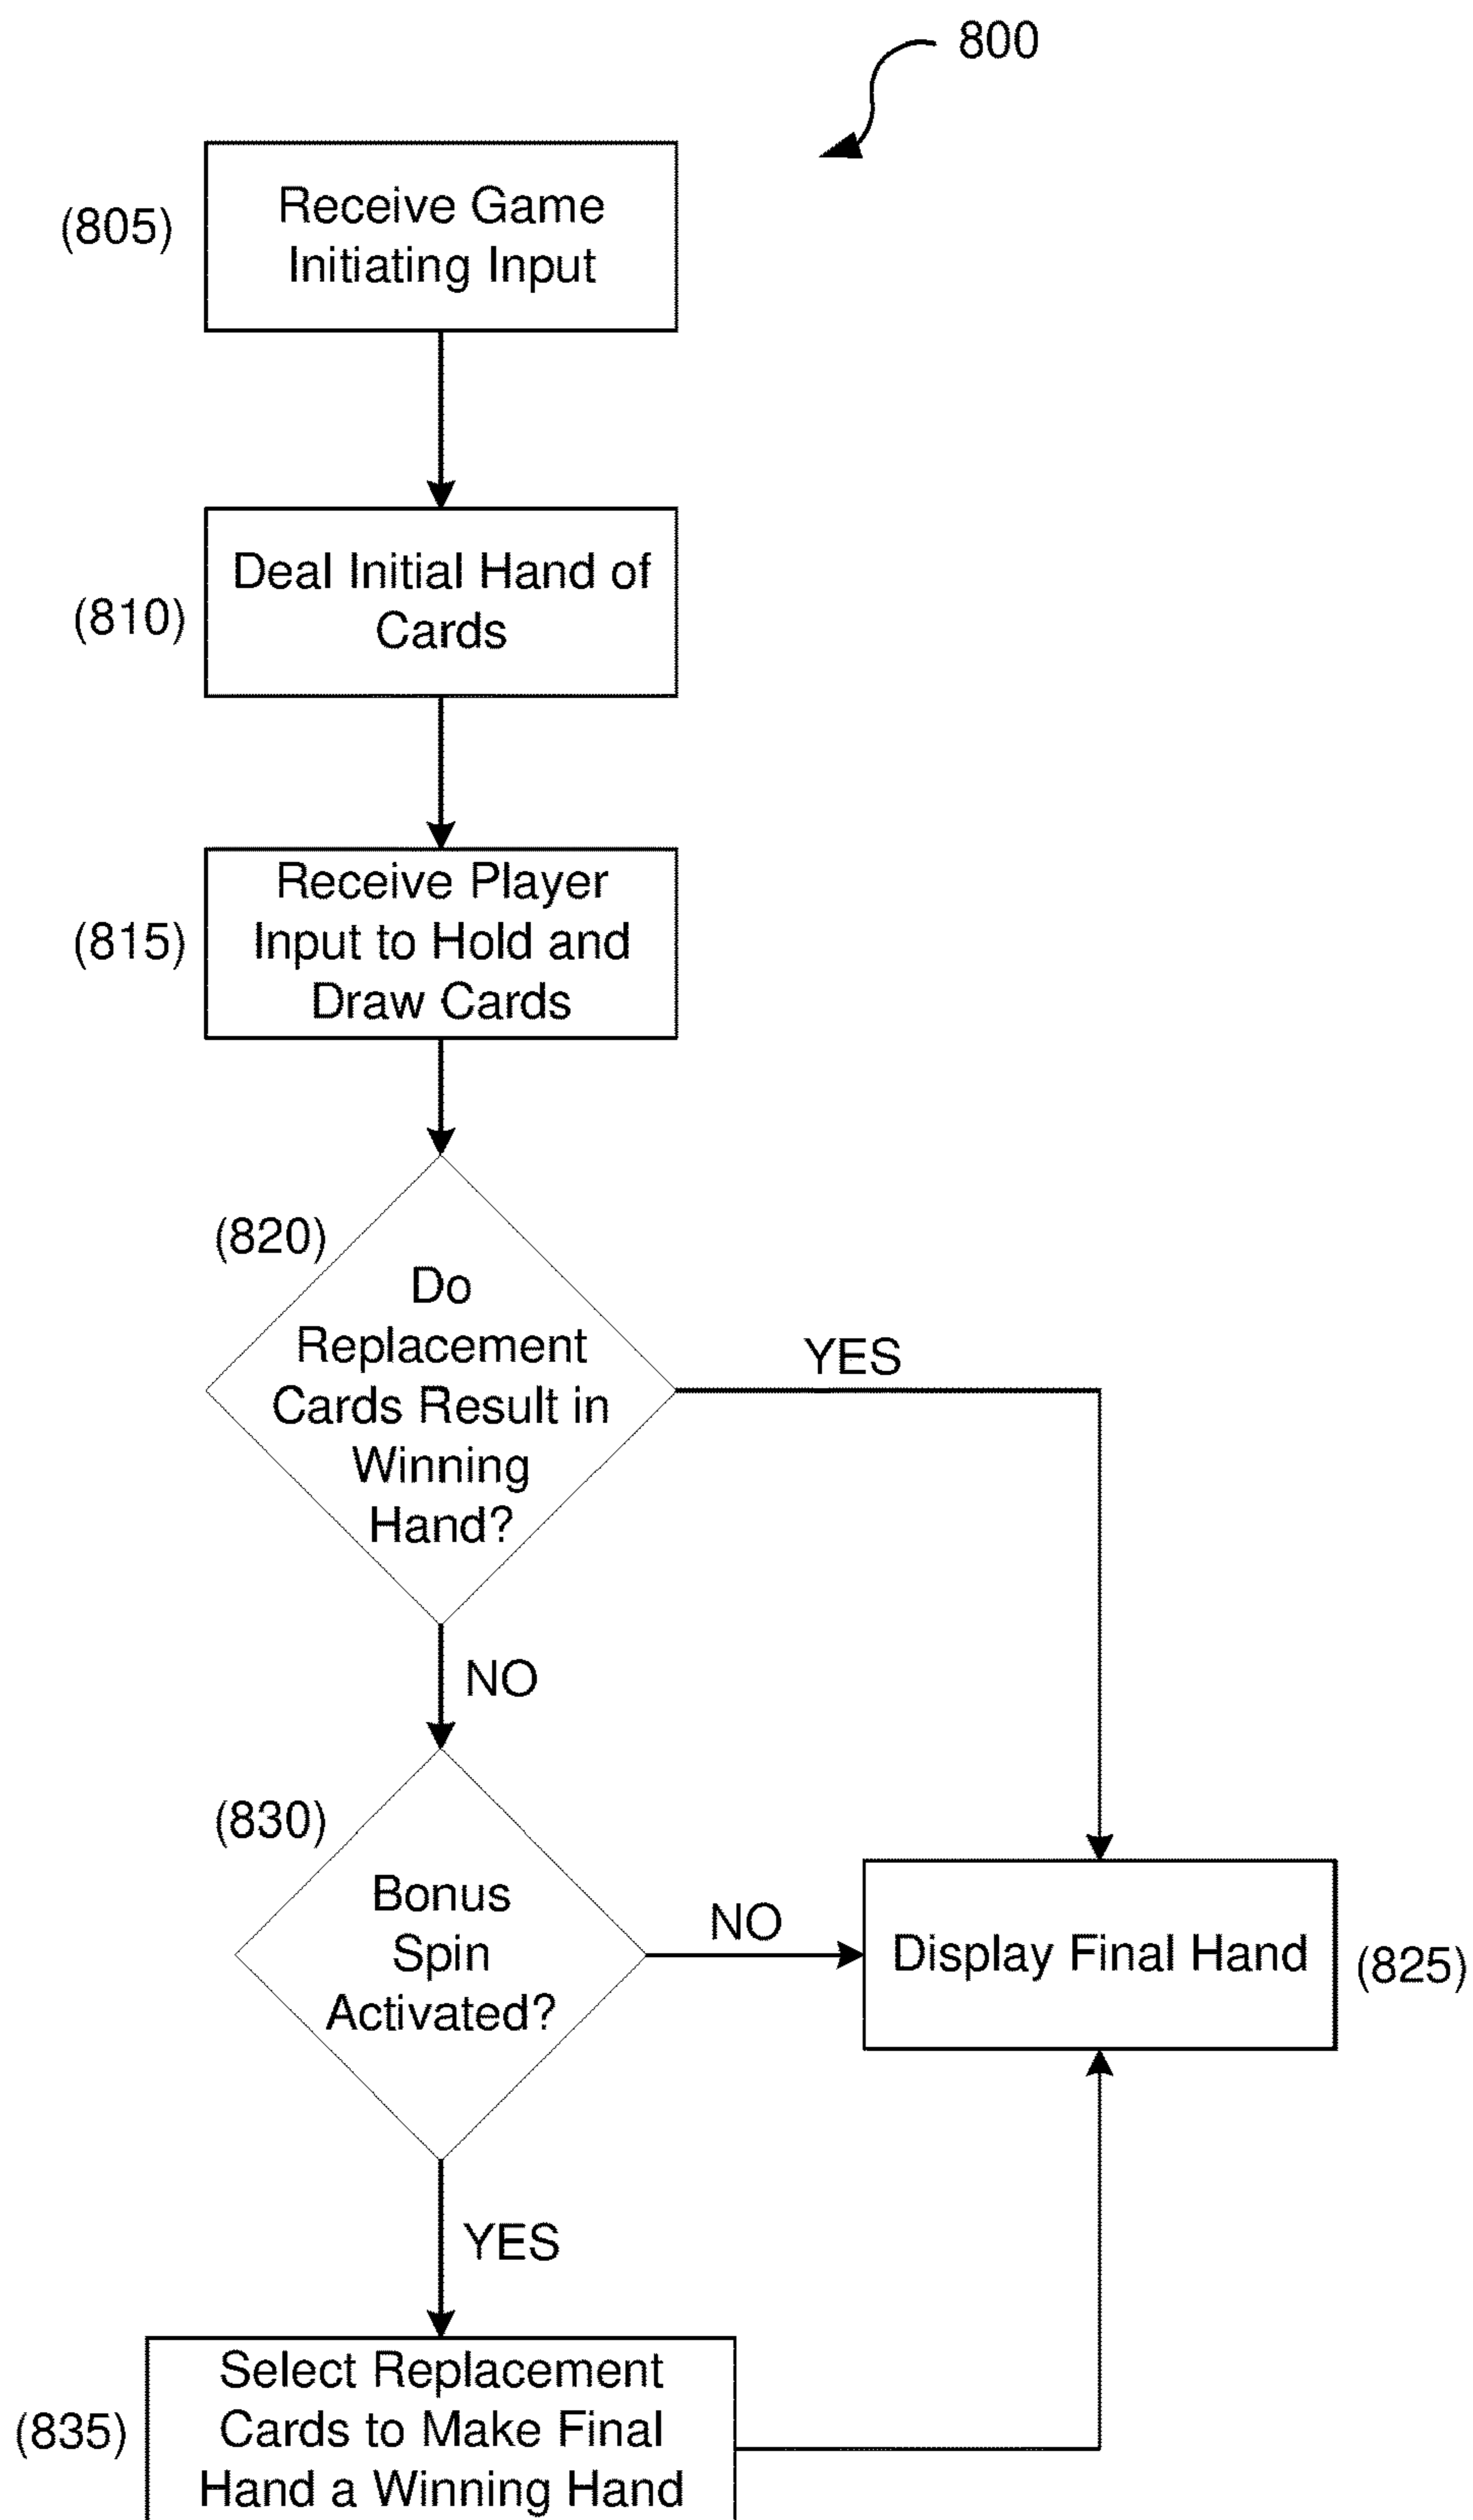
800

(805) Receive Game Initiating Input

(810) Deal Initial Hand of Cards

(815) Receive Player Input to Hold and Draw Cards

(820) Do Replacement Cards Result in Winning Hand?

YES

NO

(830) Bonus Spin Activated?

NO

Display Final Hand (825)

YES

(835) Select Replacement Cards to Make Final Hand a Winning Hand